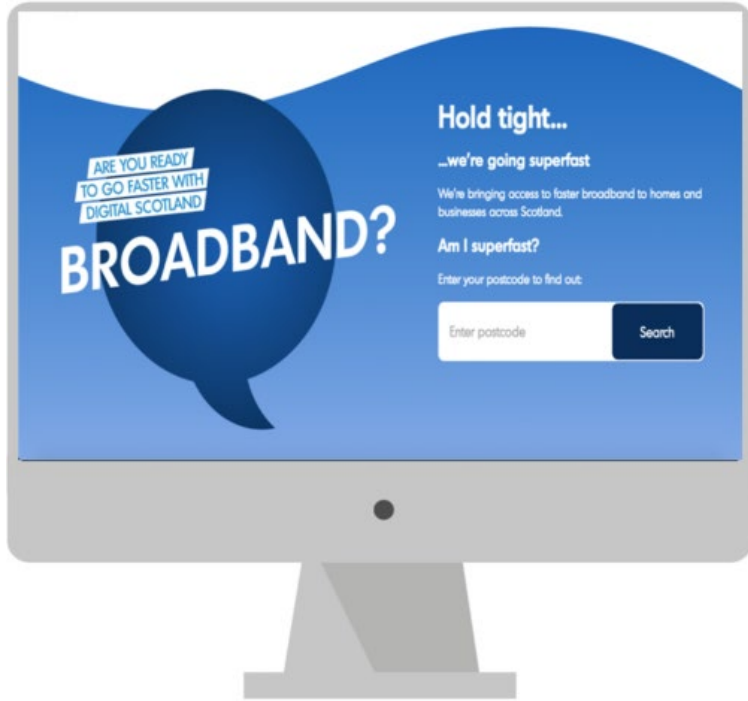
ARE YOU READY TO GO FASTER WITH DIGITAL SCOTLAND

BROADBAND?

Hold tight...

...we're going superfast

We're bringing access to faster broadband to homes and businesses across Scotland.

Am I superfast?

Enter your postcode to find out:

Enter postcode

Search